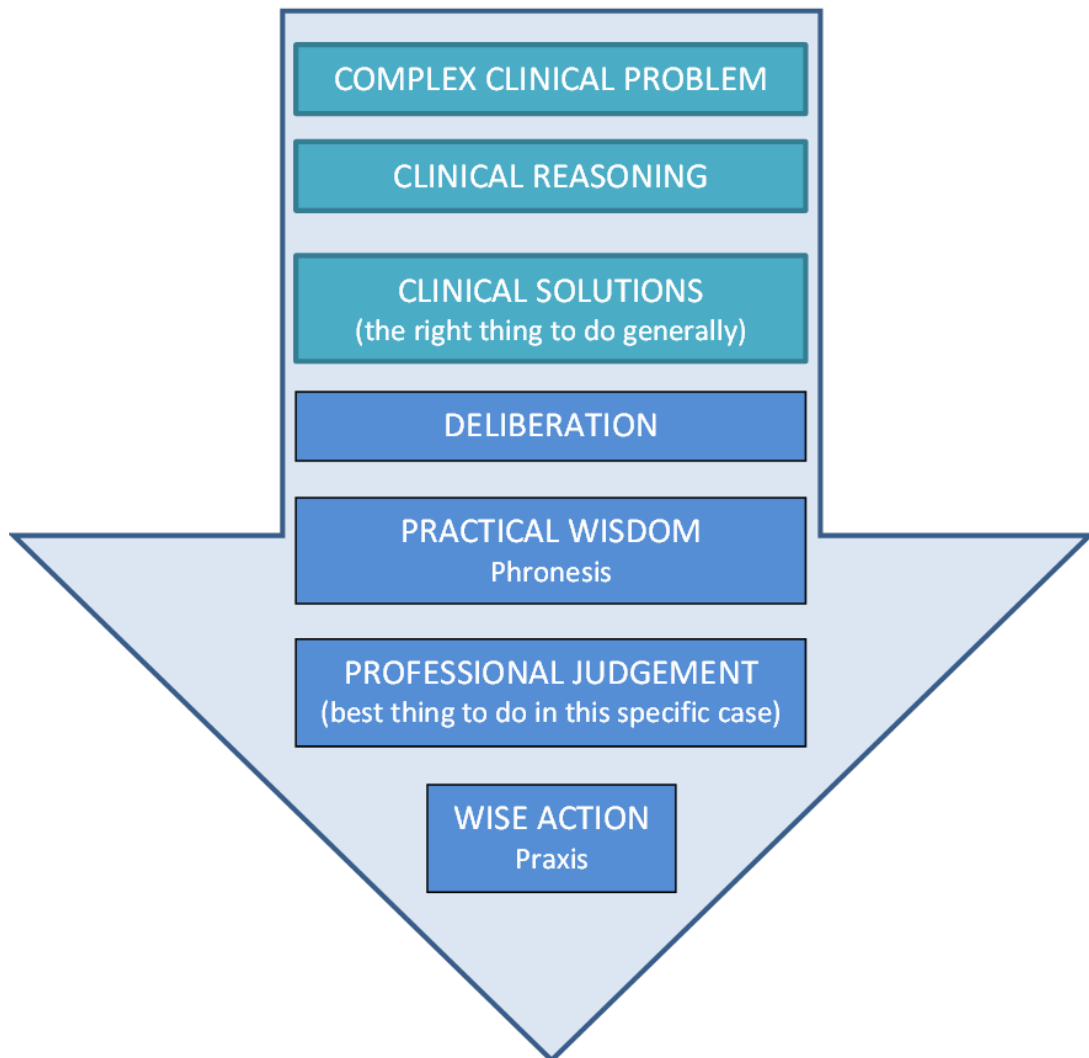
COMPLEX CLINICAL PROBLEM

CLINICAL REASONING

CLINICAL SOLUTIONS
(the right thing to do generally)

DELIBERATION

PRACTICAL WISDOM
Phronesis

PROFESSIONAL JUDGEMENT
(best thing to do in this specific case)

WISE ACTION
Praxis